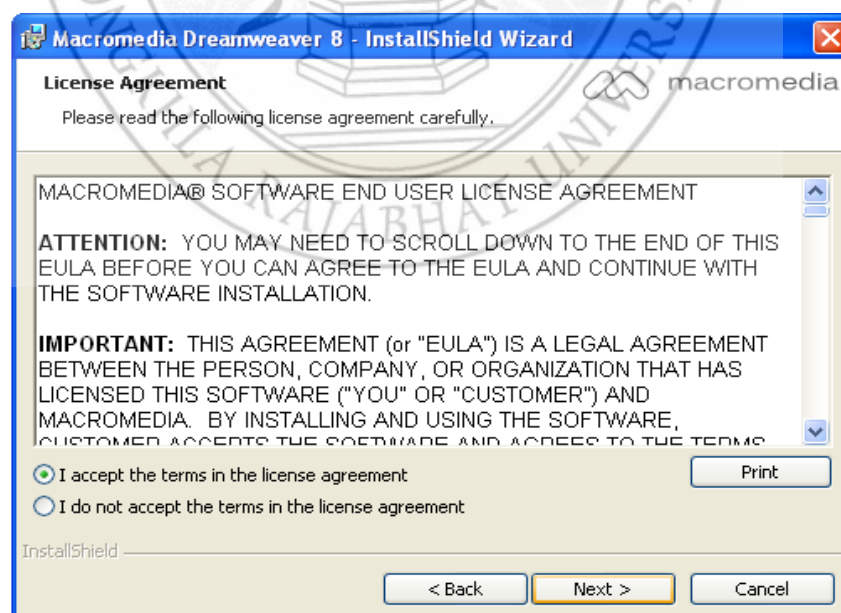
Macromedia Dreamweaver 8 - InstallShield Wizard

License Agreement

Please read the following license agreement carefully.

macromedia

MACROMEDIA® SOFTWARE END USER LICENSE AGREEMENT

ATTENTION: YOU MAY NEED TO SCROLL DOWN TO THE END OF THIS EULA BEFORE YOU CAN AGREE TO THE EULA AND CONTINUE WITH THE SOFTWARE INSTALLATION.

IMPORTANT: THIS AGREEMENT (or "EULA") IS A LEGAL AGREEMENT BETWEEN THE PERSON, COMPANY, OR ORGANIZATION THAT HAS LICENSED THIS SOFTWARE ("YOU" OR "CUSTOMER") AND MACROMEDIA. BY INSTALLING AND USING THE SOFTWARE, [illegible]

I accept the terms in the license agreement

I do not accept the terms in the license agreement

Print

InstallShield

< Back

Next >

Cancel